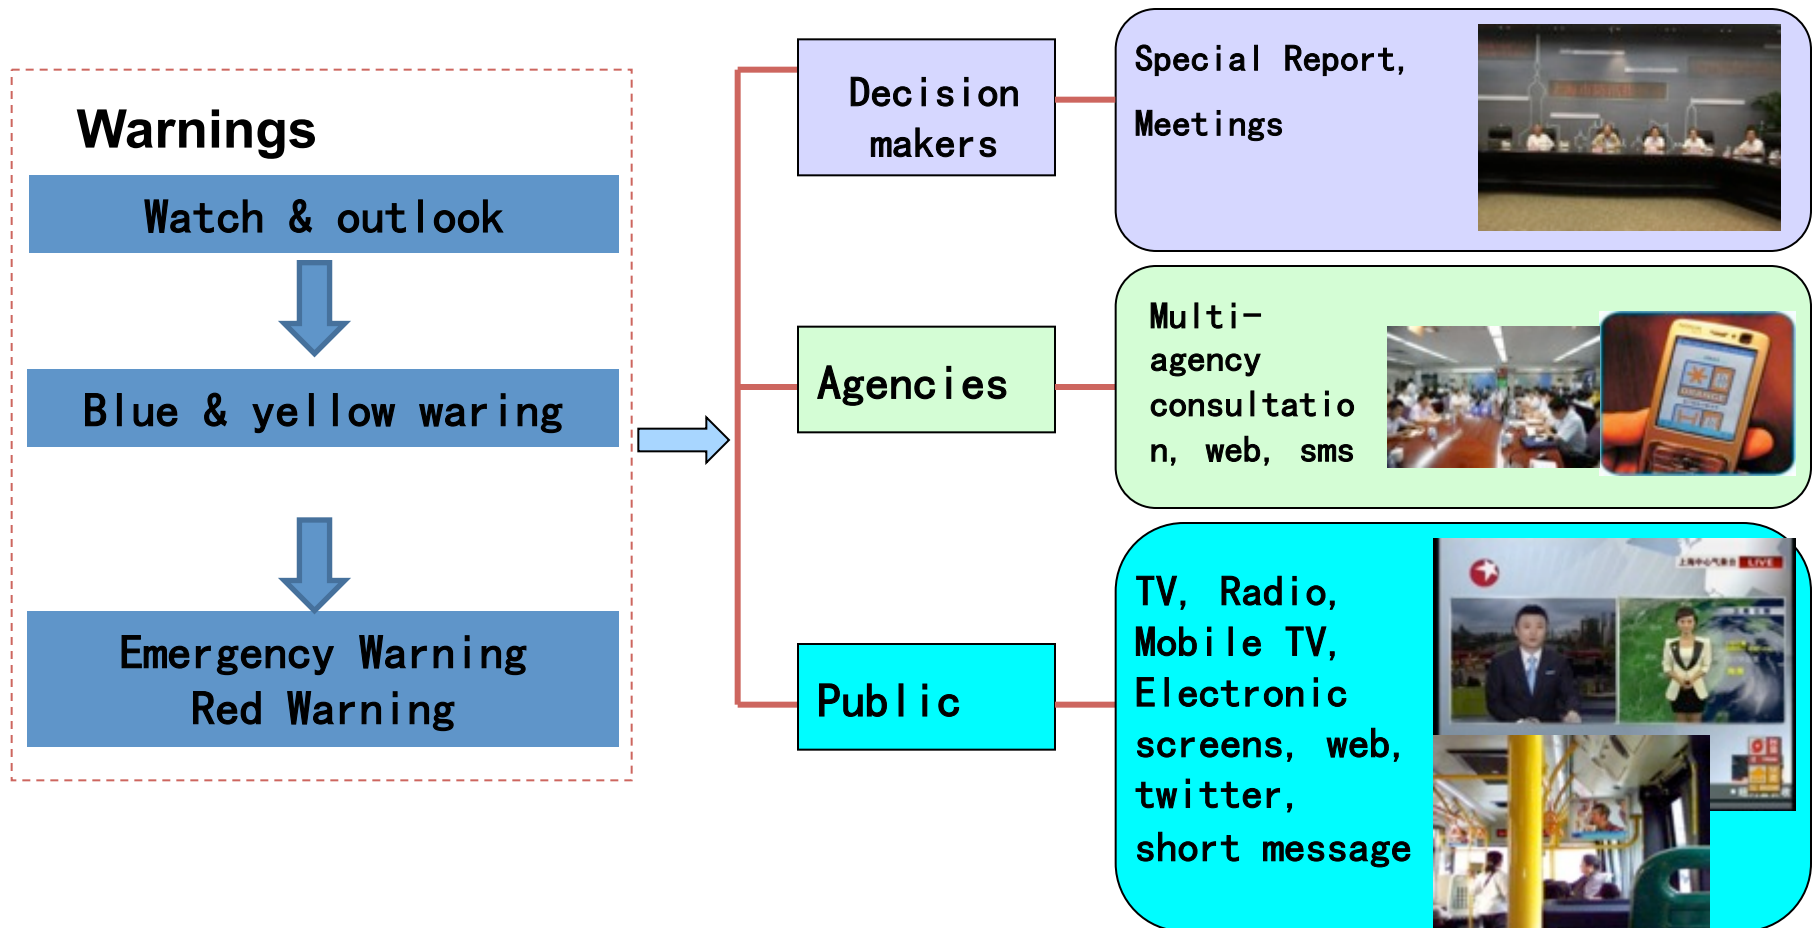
Warnings

Watch & outlook

Blue & yellow waring

Emergency Warning
Red Warning

Decision makers

Special Report,

Meetings

Agencies

Multi-agency consultation, web, sms

Public

TV, Radio, Mobile TV, Electronic screens, web, twitter, short message

LIVE